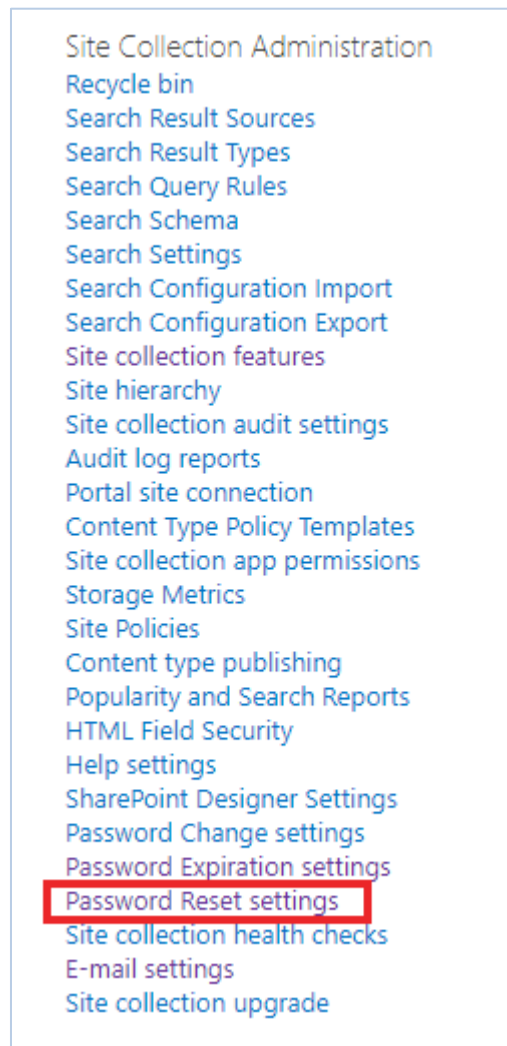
Site Collection Administration
Recycle bin
Search Result Sources
Search Result Types
Search Query Rules
Search Schema
Search Settings
Search Configuration Import
Search Configuration Export
Site collection features
Site hierarchy
Site collection audit settings
Audit log reports
Portal site connection
Content Type Policy Templates
Site collection app permissions
Storage Metrics
Site Policies
Content type publishing
Popularity and Search Reports
HTML Field Security
Help settings
SharePoint Designer Settings
Password Change settings
Password Expiration settings
Password Reset settings
Site collection health checks
E-mail settings
Site collection upgrade